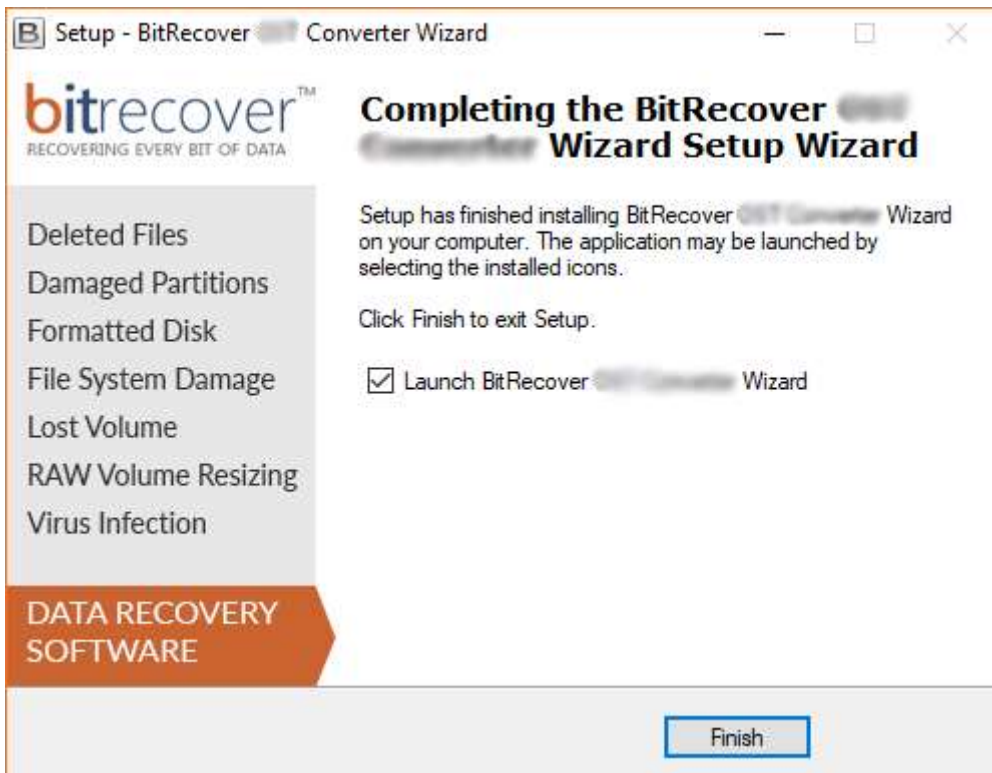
B Setup - BitRecover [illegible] Converter Wizard

bitrecover™
RECOVERING EVERY BIT OF DATA

Deleted Files
Damaged Partitions
Formatted Disk
File System Damage
Lost Volume
RAW Volume Resizing
Virus Infection

DATA RECOVERY SOFTWARE

Completing the BitRecover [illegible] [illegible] Wizard Setup Wizard

Setup has finished installing BitRecover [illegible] Wizard on your computer. The application may be launched by selecting the installed icons.

Click Finish to exit Setup.

☑ Launch BitRecover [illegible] Wizard

Finish